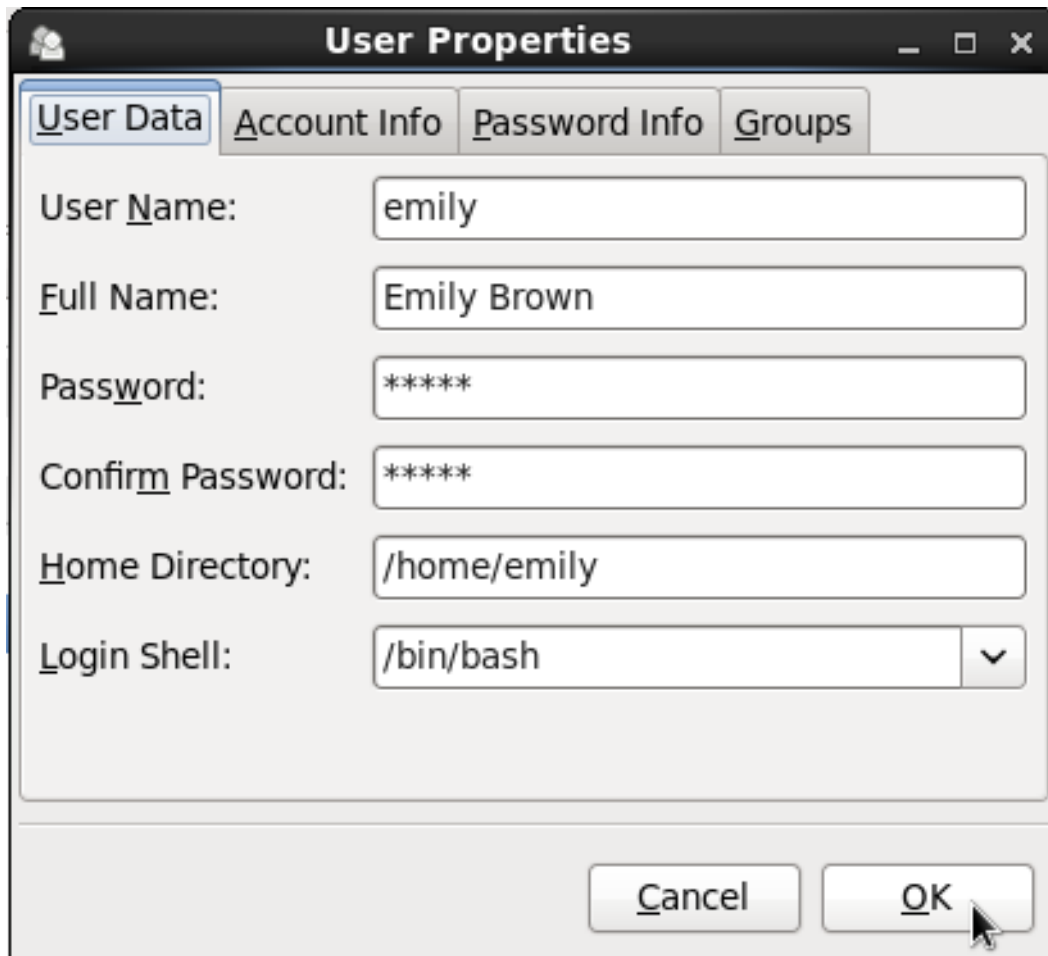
User Properties

User Data | Account Info | Password Info | Groups

User Name: emily

Full Name: Emily Brown

Password: *****

Confirm Password: *****

Home Directory: /home/emily

Login Shell: /bin/bash

Cancel

OK